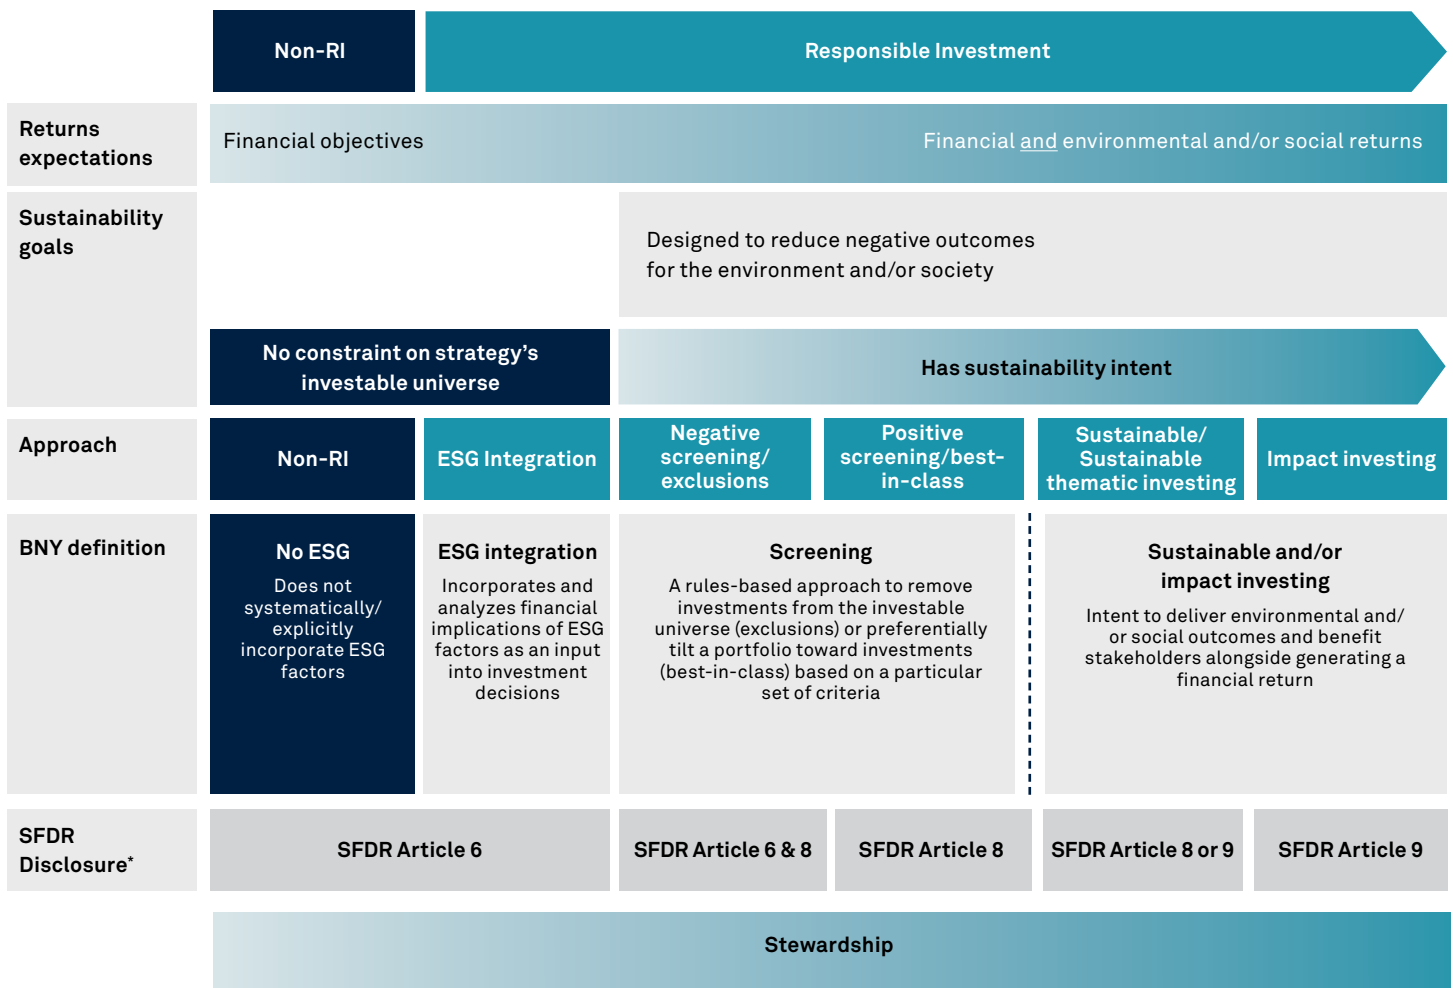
Non-RI

Responsible Investment

Returns expectations

Financial objectives

Financial and environmental and/or social returns

Sustainability goals

Designed to reduce negative outcomes for the environment and/or society

No constraint on strategy's investable universe

Has sustainability intent

Approach

Non-RI

ESG Integration

Negative screening/ exclusions

Positive screening/best-in-class

Sustainable/ Sustainable thematic investing

Impact investing

BNY definition

No ESG

Does not systematically/ explicitly incorporate ESG factors

ESG integration

Incorporates and analyzes financial implications of ESG factors as an input into investment decisions

Screening

A rules-based approach to remove investments from the investable universe (exclusions) or preferentially tilt a portfolio toward investments (best-in-class) based on a particular set of criteria

Sustainable and/or impact investing

Intent to deliver environmental and/ or social outcomes and benefit stakeholders alongside generating a financial return

SFDR Disclosure*

SFDR Article 6

SFDR Article 6 & 8

SFDR Article 8

SFDR Article 8 or 9

SFDR Article 9

Stewardship